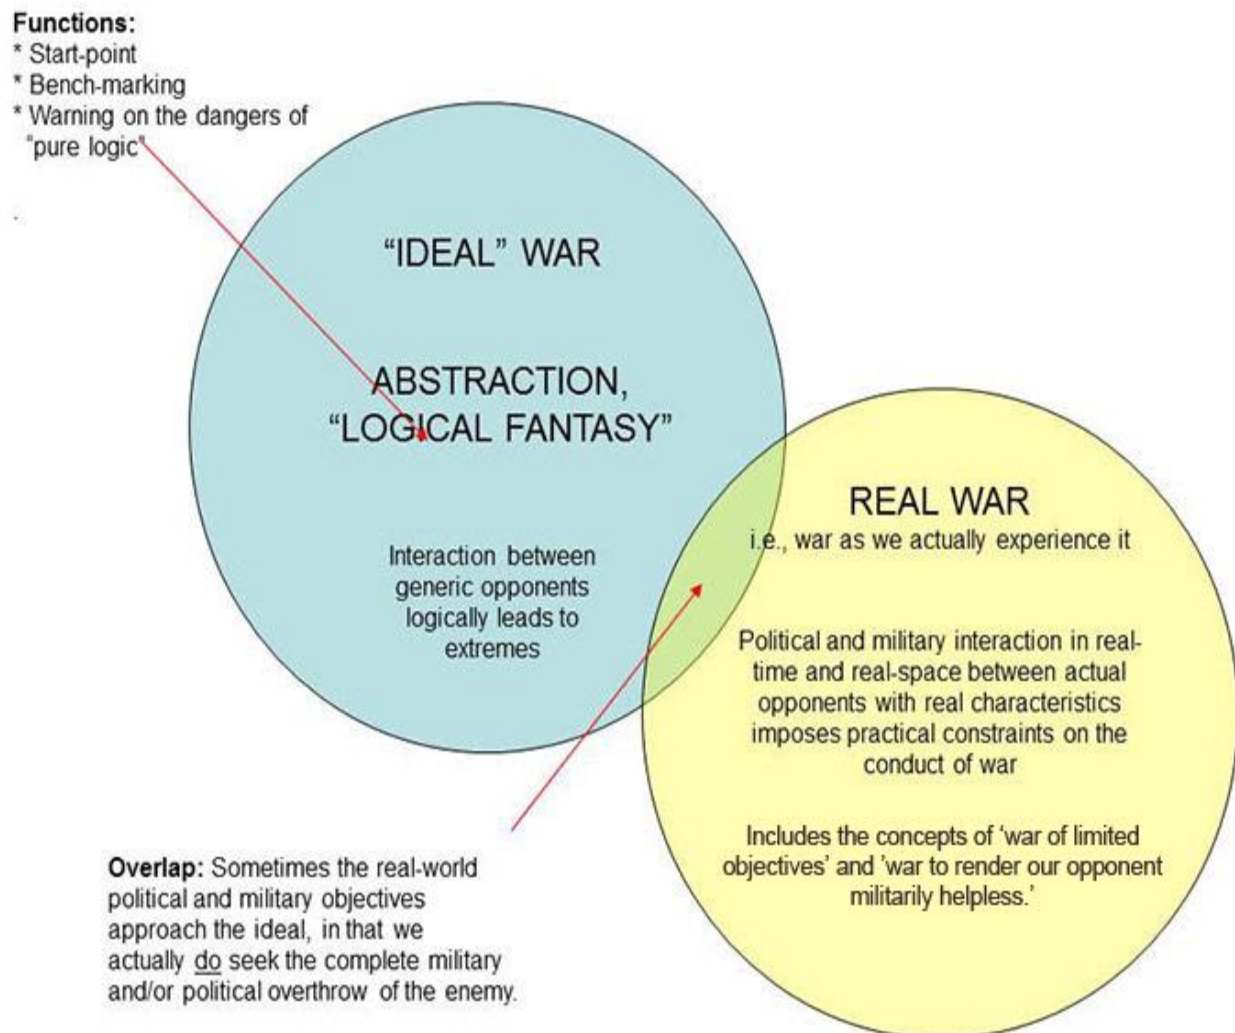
**Functions:**
* Start-point
* Bench-marking
* Warning on the dangers of "pure logic"

.

"IDEAL" WAR

ABSTRACTION, "LOGICAL FANTASY"

Interaction between generic opponents logically leads to extremes

REAL WAR
i.e., war as we actually experience it

Political and military interaction in real-time and real-space between actual opponents with real characteristics imposes practical constraints on the conduct of war

Includes the concepts of 'war of limited objectives' and 'war to render our opponent militarily helpless.'

**Overlap:** Sometimes the real-world political and military objectives approach the ideal, in that we actually do seek the complete military and/or political overthrow of the enemy.